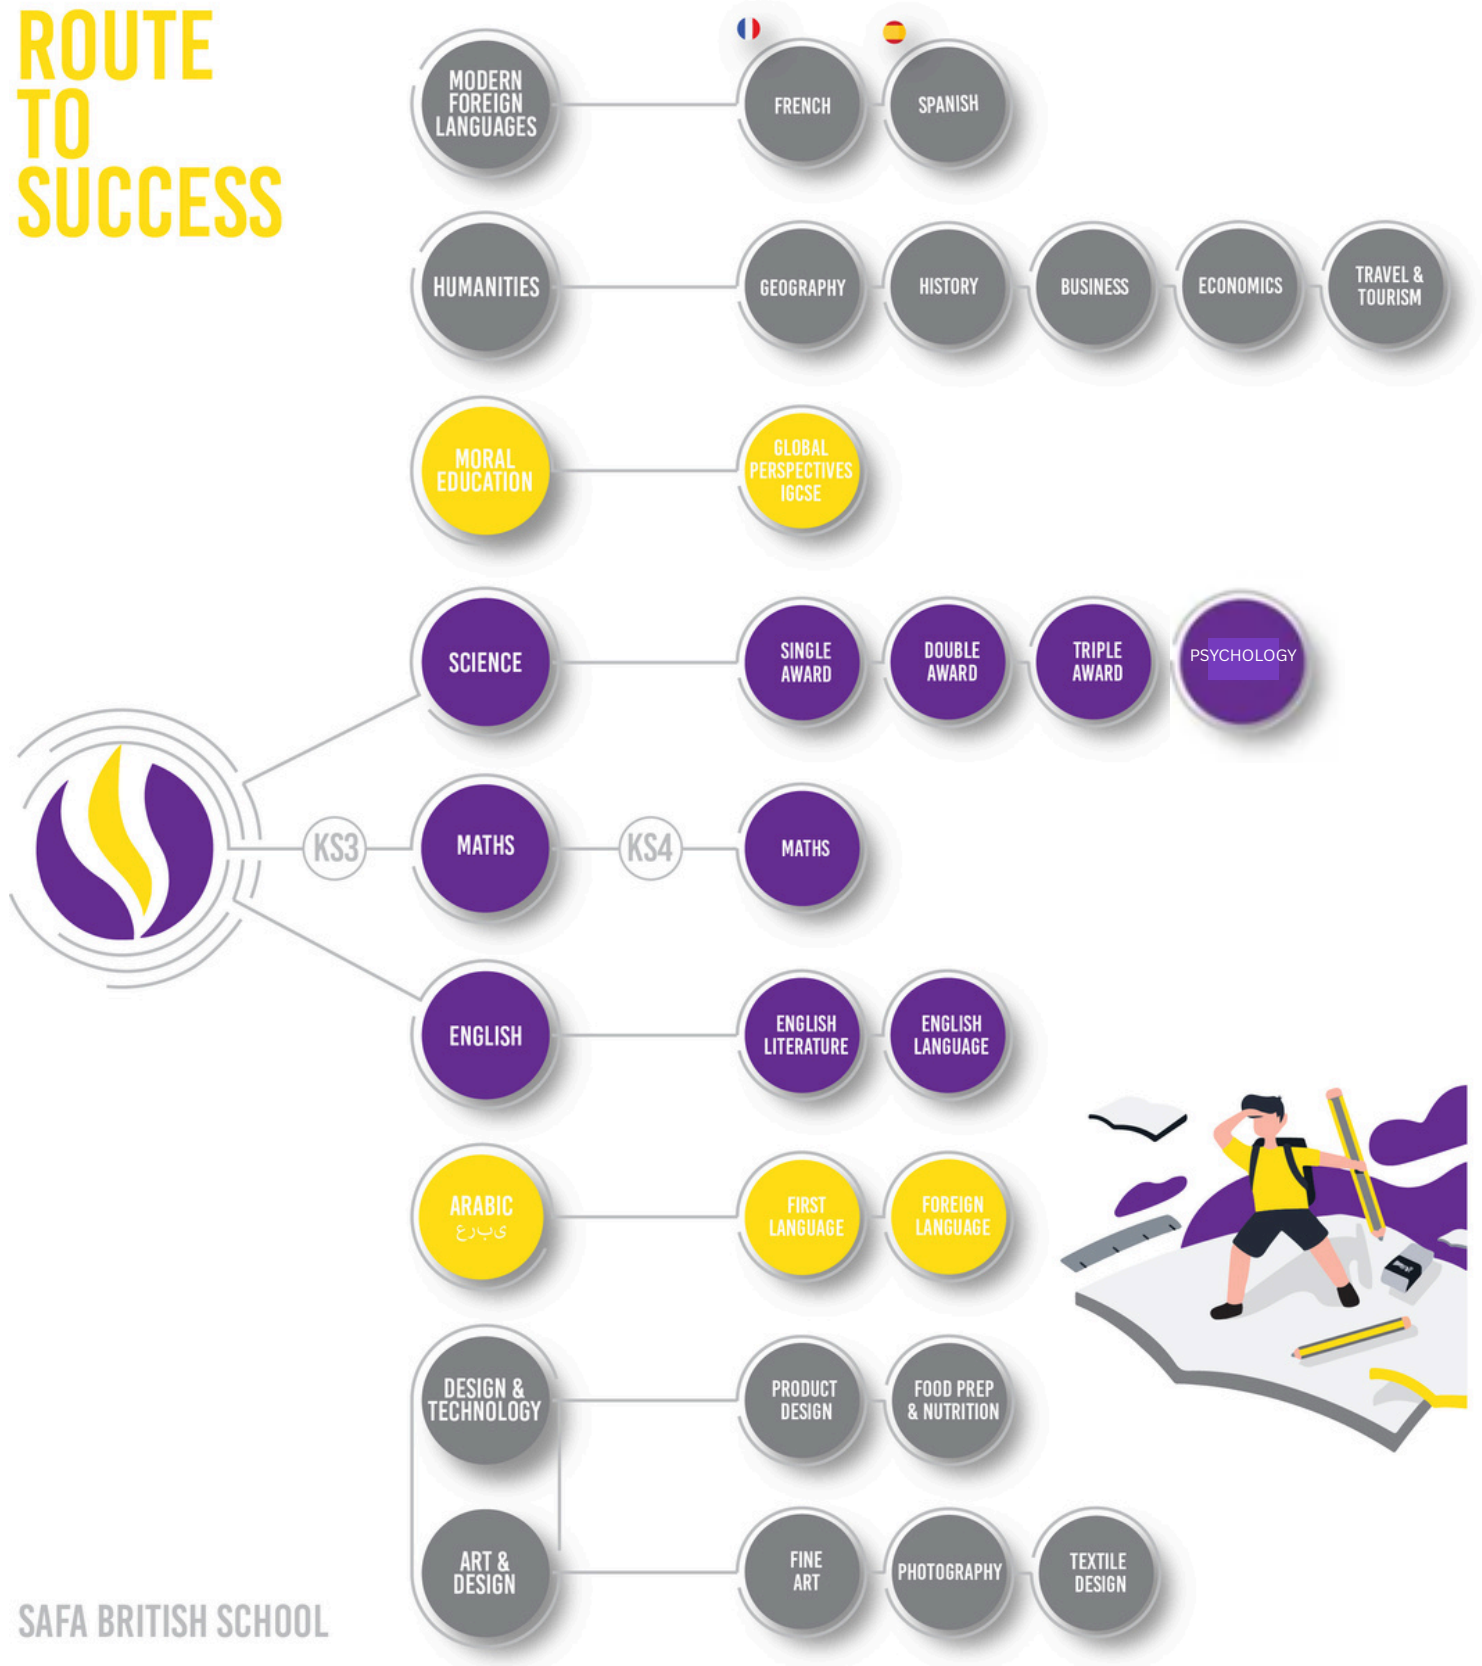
ROUTE TO SUCCESS

MODERN FOREIGN LANGUAGES

FRENCH

SPANISH

HUMANITIES

GEOGRAPHY

HISTORY

BUSINESS

ECONOMICS

TRAVEL & TOURISM

MORAL EDUCATION

GLOBAL PERSPECTIVES IGCSE

SCIENCE

SINGLE AWARD

DOUBLE AWARD

TRIPLE AWARD

PSYCHOLOGY

KS3

MATHS

KS4

MATHS

ENGLISH

ENGLISH LITERATURE

ENGLISH LANGUAGE

ARABIC عربي

FIRST LANGUAGE

FOREIGN LANGUAGE

DESIGN & TECHNOLOGY

PRODUCT DESIGN

FOOD PREP & NUTRITION

ART & DESIGN

FINE ART

PHOTOGRAPHY

TEXTILE DESIGN

SAFA BRITISH SCHOOL